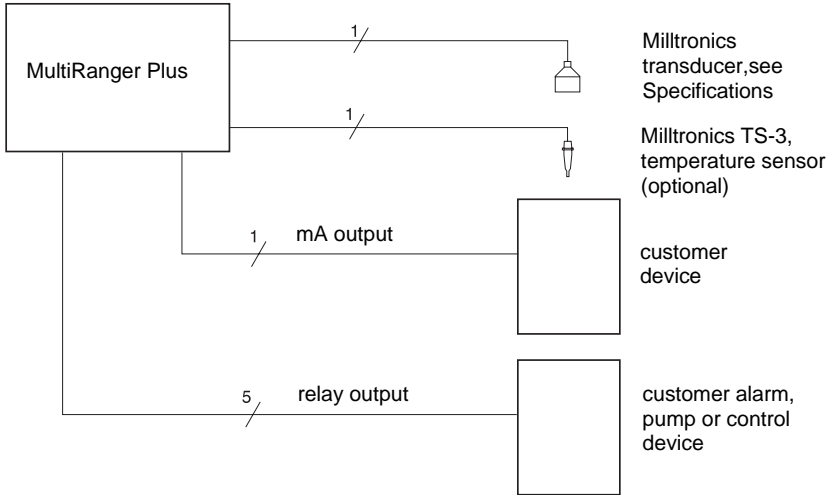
MultiRanger Plus

1

Milltronics transducer,see Specifications

1

Milltronics TS-3, temperature sensor (optional)

1

mA output

customer device

5

relay output

customer alarm, pump or control device